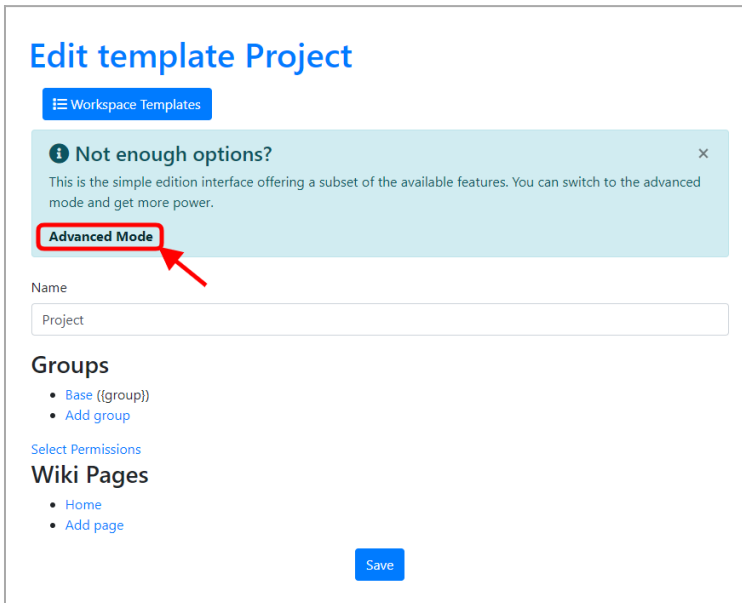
Edit template Project

Workspace Templates

Not enough options?

×

This is the simple edition interface offering a subset of the available features. You can switch to the advanced mode and get more power.

Advanced Mode

Name

Project

Groups

- Base ({group})
- Add group

Select Permissions

Wiki Pages

- Home
- Add page

Save